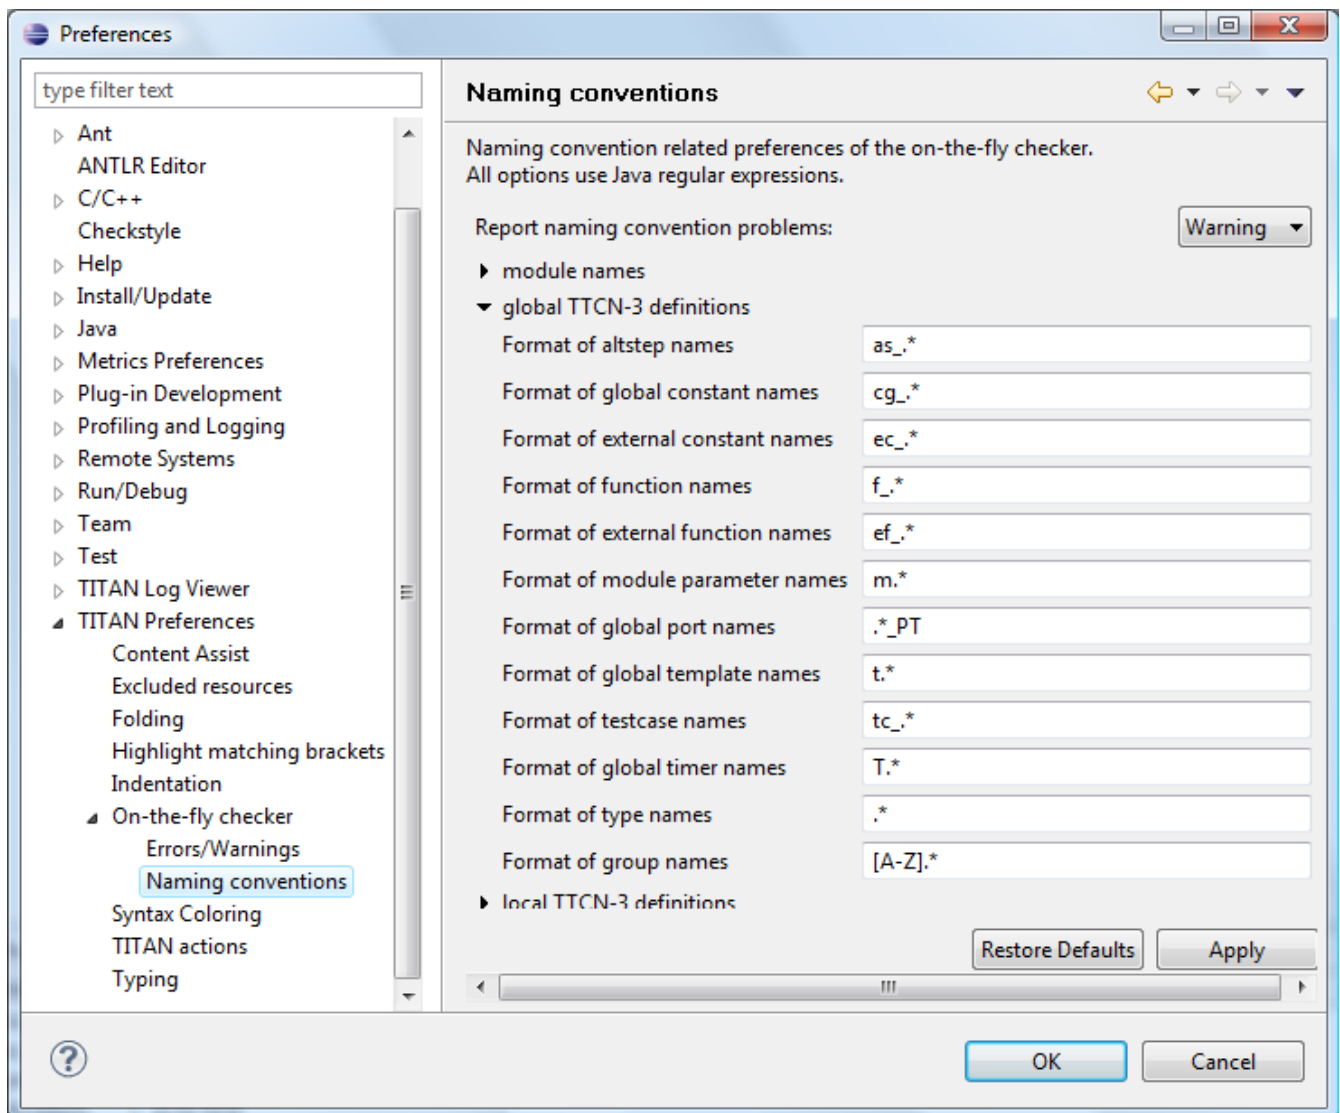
Preferences

type filter text

Ant
ANTLR Editor
C/C++
Checkstyle
Help
Install/Update
Java
Metrics Preferences
Plug-in Development
Profiling and Logging
Remote Systems
Run/Debug
Team
Test
TITAN Log Viewer
TITAN Preferences
Content Assist
Excluded resources
Folding
Highlight matching brackets
Indentation
On-the-fly checker
Errors/Warnings
Naming conventions
Syntax Coloring
TITAN actions
Typing

Naming conventions

Naming convention related preferences of the on-the-fly checker.
All options use Java regular expressions.

Report naming convention problems: Warning

module names
global TTCN-3 definitions

| | |
|---|---|
| Format of altstep names | as_.* |
| Format of global constant names | cg_.* |
| Format of external constant names | ec_.* |
| Format of function names | f_.* |
| Format of external function names | ef_.* |
| Format of module parameter names | m.* |
| Format of global port names | .*_PT |
| Format of global template names | t.* |
| Format of testcase names | tc_.* |
| Format of global timer names | T.* |
| Format of type names | .* |
| Format of group names | [A-Z].* |

local TTCN-3 definitions

Restore Defaults Apply

OK Cancel